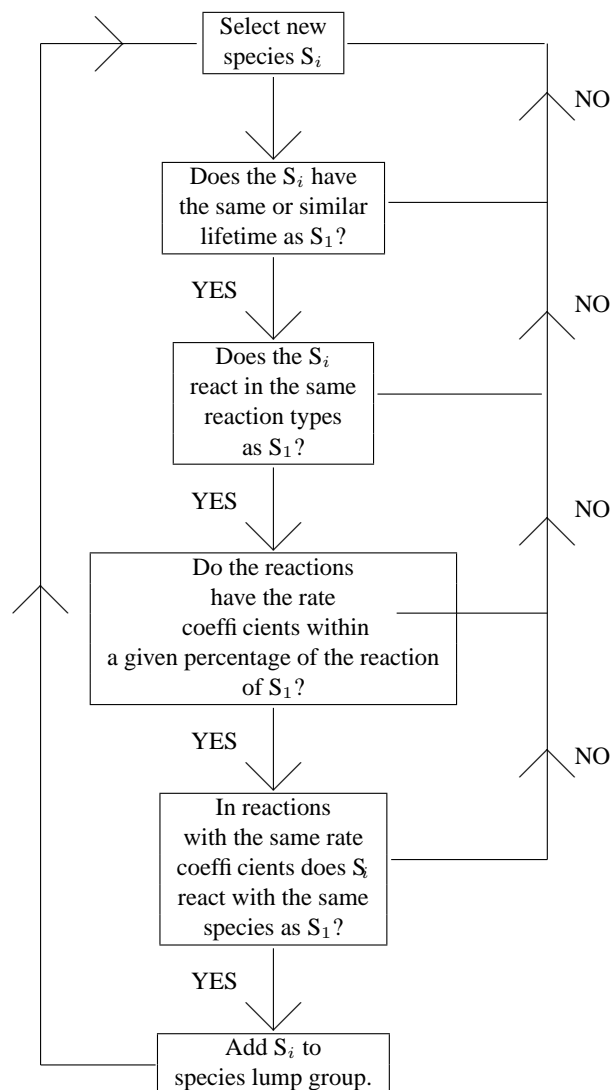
Select new species $S_i$

NO

Does the $S_i$ have the same or similar lifetime as $S_1$?

YES

NO

Does the $S_i$ react in the same reaction types as $S_1$?

YES

NO

Do the reactions have the rate coeffi cients within a given percentage of the reaction of $S_1$?

YES

NO

In reactions with the same rate coeffi cients does $S_i$ react with the same species as $S_1$?

YES

Add $S_i$ to species lump group.